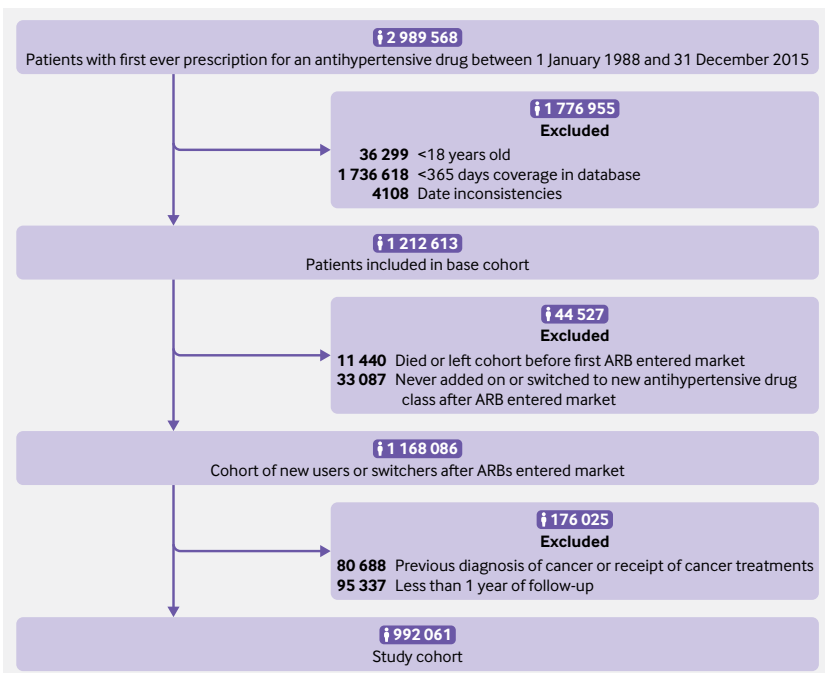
2 989 568
Patients with first ever prescription for an antihypertensive drug between 1 January 1988 and 31 December 2015

1 776 955
Excluded
36 299 <18 years old
1 736 618 <365 days coverage in database
4108 Date inconsistencies

1 212 613
Patients included in base cohort

44 527
Excluded
11 440 Died or left cohort before first ARB entered market
33 087 Never added on or switched to new antihypertensive drug class after ARB entered market

1 168 086
Cohort of new users or switchers after ARBs entered market

176 025
Excluded
80 688 Previous diagnosis of cancer or receipt of cancer treatments
95 337 Less than 1 year of follow-up

992 061
Study cohort